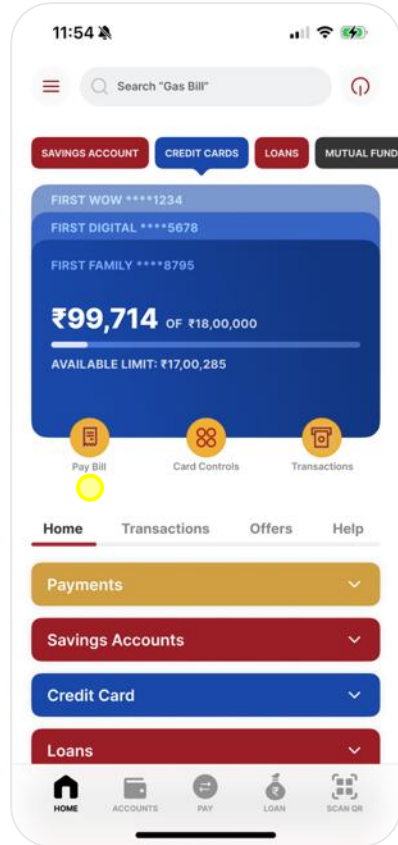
11:54

Search "Gas Bill"

SAVINGS ACCOUNT CREDIT CARDS LOANS MUTUAL FUND

FIRST WOW ****1234

FIRST DIGITAL ****5678

FIRST FAMILY ****8795

₹99,714 OF ₹18,00,000

AVAILABLE LIMIT: ₹17,00,285

Pay Bill Card Controls Transactions

Home Transactions Offers Help

Payments

Savings Accounts

Credit Card

Loans

HOME ACCOUNTS PAY LOAN SCAN QR